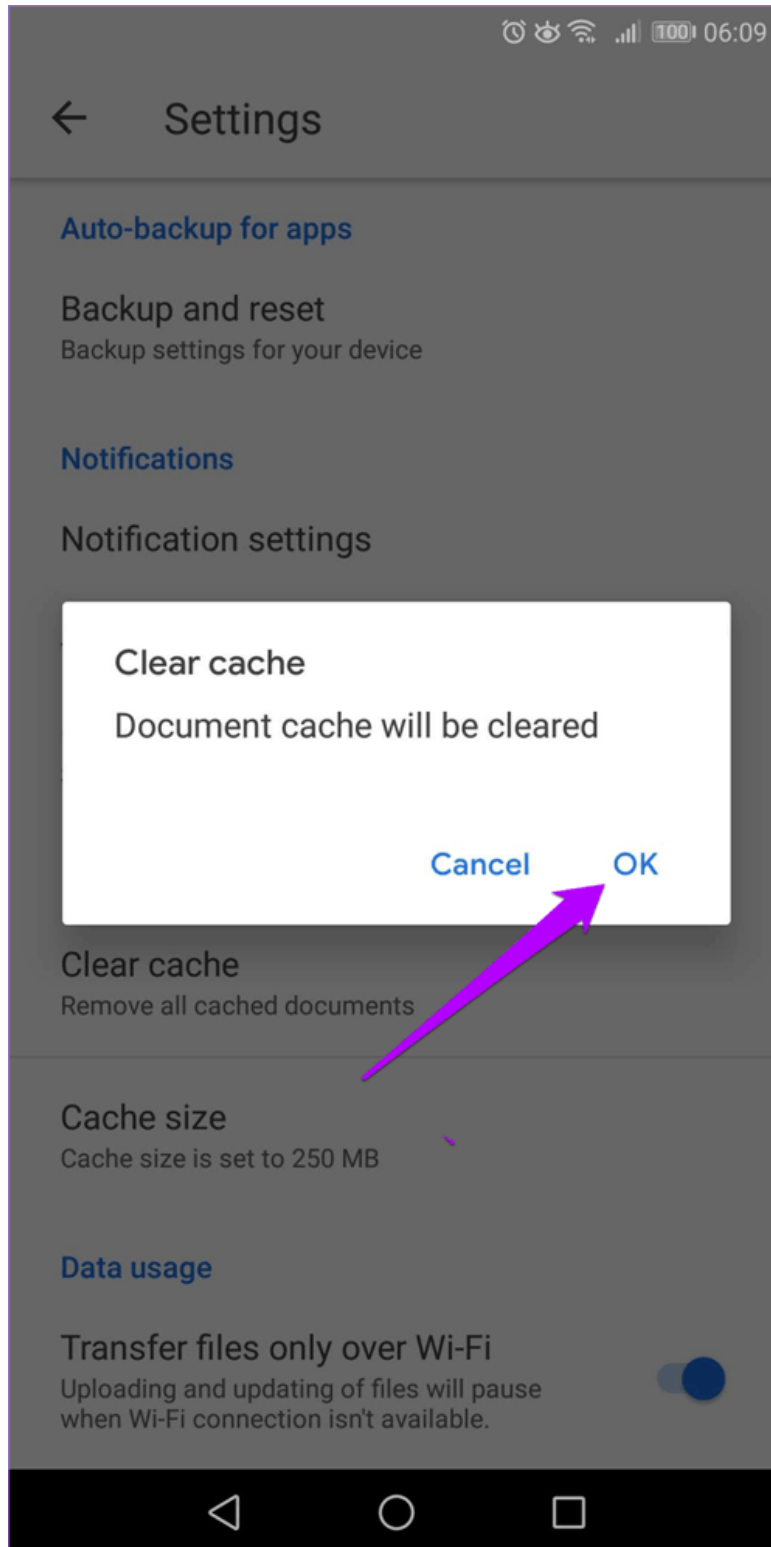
100 06:09

Settings

Auto-backup for apps

Backup and reset
Backup settings for your device

Notifications

Notification settings

Clear cache
Document cache will be cleared

Cancel OK

Clear cache
Remove all cached documents

Cache size
Cache size is set to 250 MB

Data usage

Transfer files only over Wi-Fi
Uploading and updating of files will pause when Wi-Fi connection isn't available.